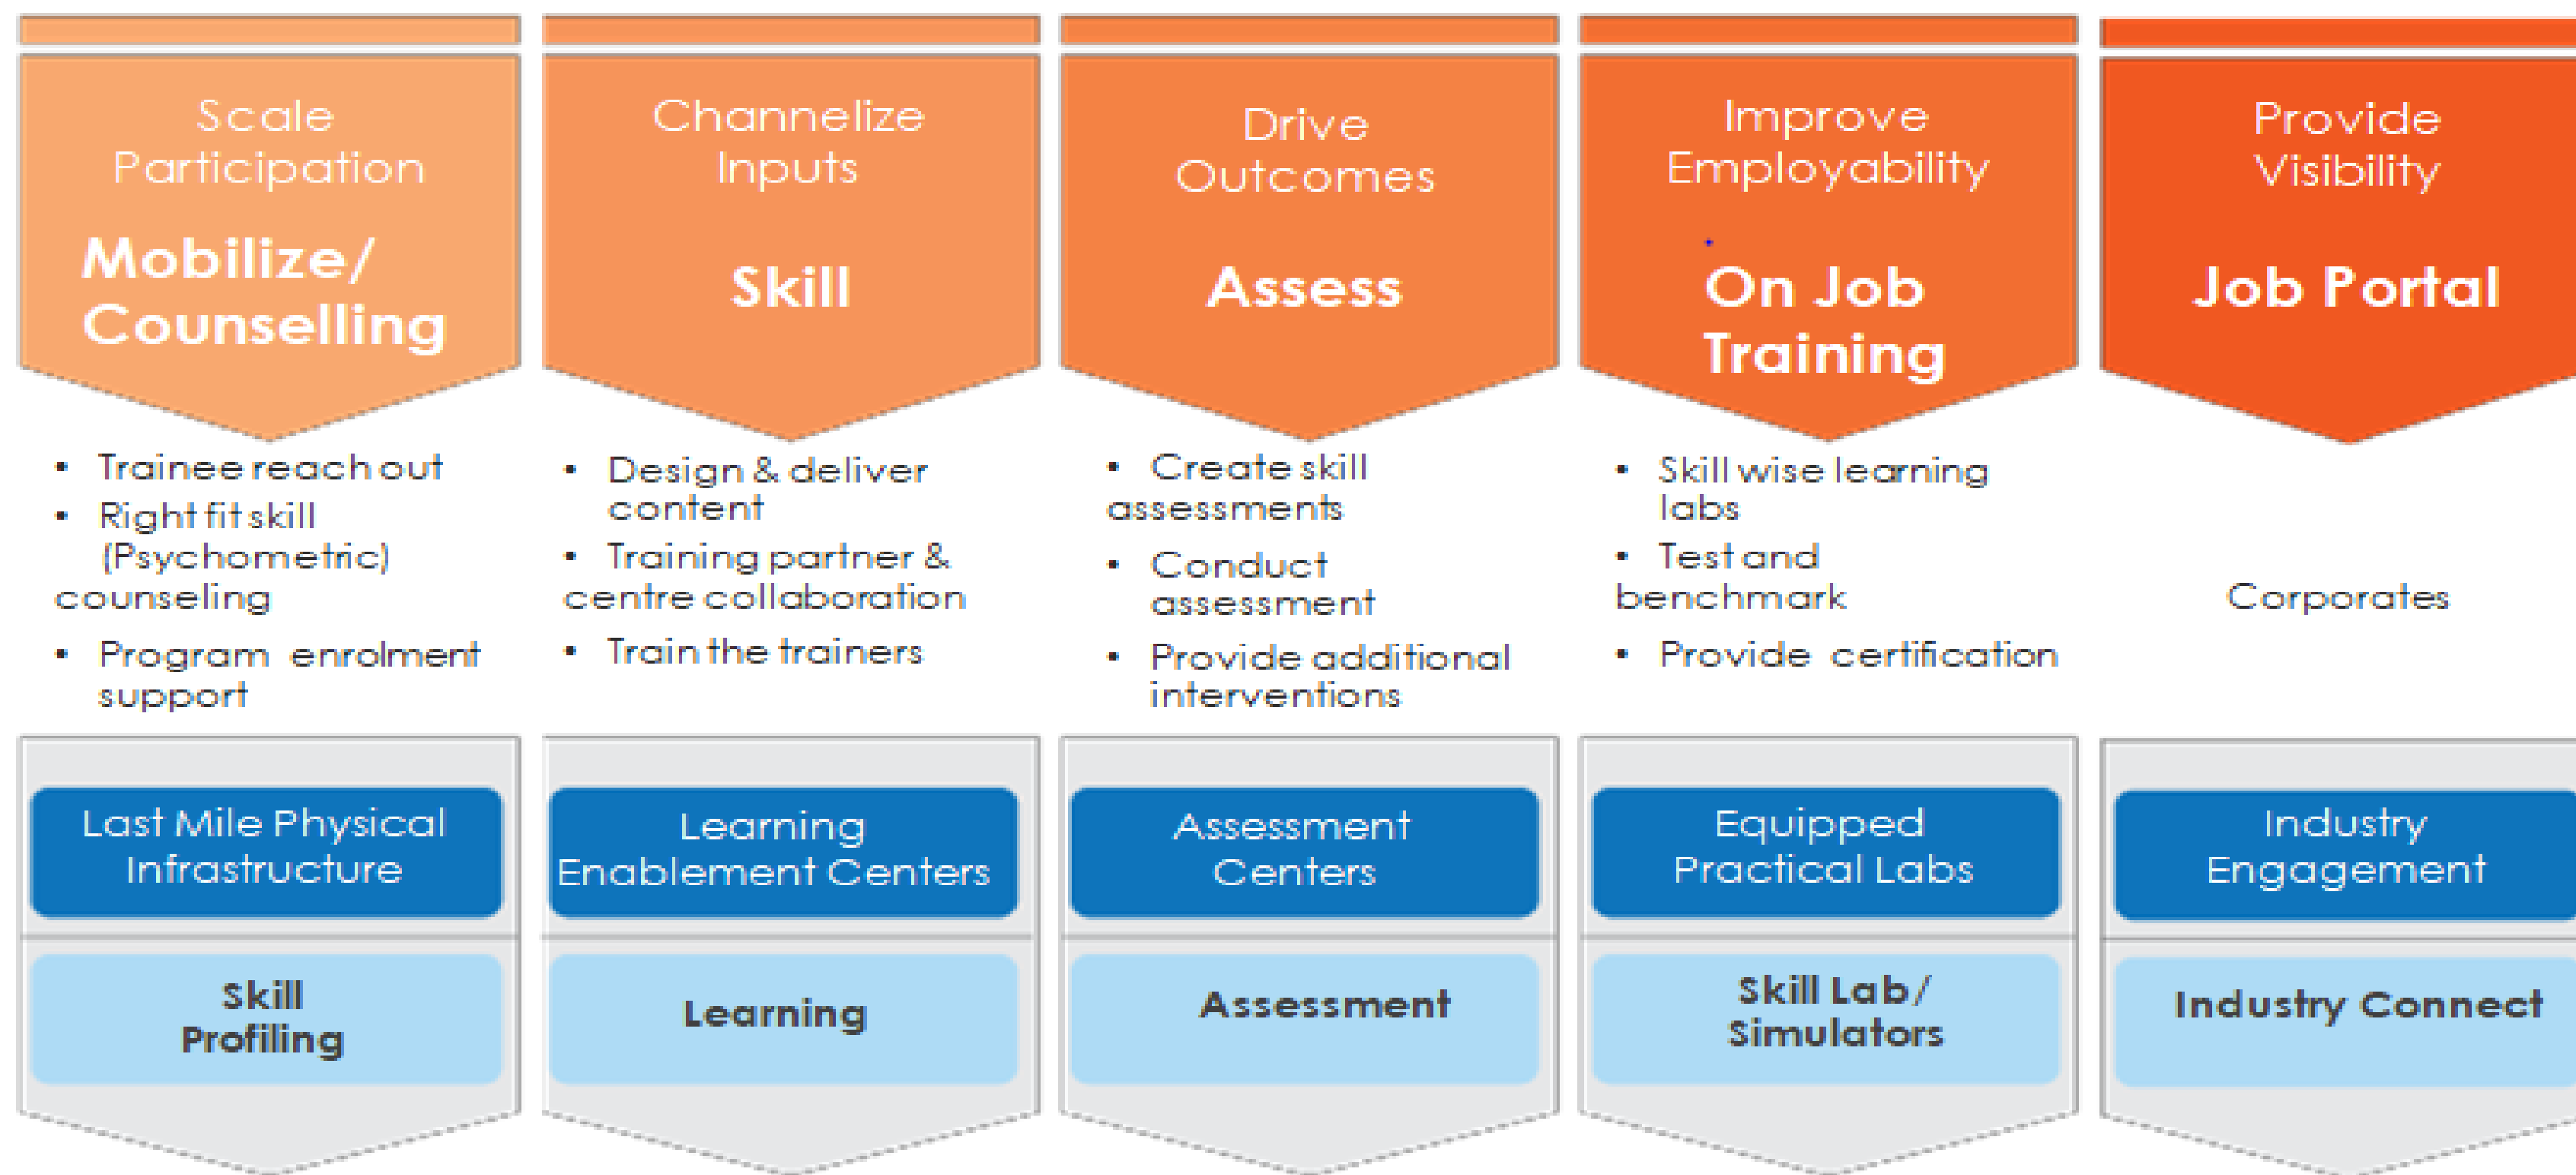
Scale Participation

Mobilize/ Counselling

Channelize Inputs

Skill

Drive Outcomes

Assess

Improve Employability

On Job Training

Provide Visibility

Job Portal

• Trainee reach out
• Right fit skill (Psychometric) counseling
• Program enrolment support

• Design & deliver content
• Training partner & centre collaboration
• Train the trainers

• Create skill assessments
• Conduct assessment
• Provide additional interventions

• Skill wise learning labs
• Test and benchmark
• Provide certification

Corporates

Last Mile Physical Infrastructure

Learning Enablement Centers

Assessment Centers

Equipped Practical Labs

Industry Engagement

Skill Profiling

Learning

Assessment

Skill Lab/ Simulators

Industry Connect